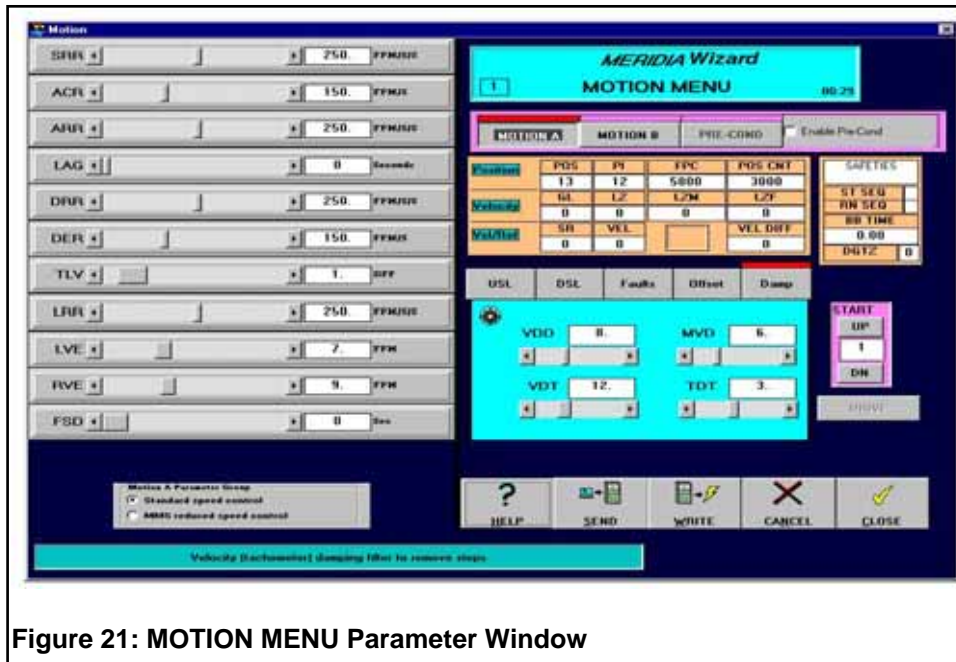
Motion

SRR 250. FPM/SEC
ACR 150. FPM/S
ARR 250. FPM/SEC
LAG 0 Seconds
DRR 250. FPM/SEC
DER 150. FPM/S
TLV 1. OFF
LRR 250. FPM/SEC
LVE 7. FPM
RVE 9. FPM
FSD 0 Sec

MERIDIA Wizard
1 MOTION MENU 00:29

MOTION A MOTION B PRE-COND Enable Pre-Cond

| | POS | PI | FPC | POS CNT |
|---|---|---|---|---|
| Position | 13 | 12 | 5000 | 3000 |
| | SL | LZ | LZM | LZF |
| Velocity | 0 | 0 | 0 | 0 |
| | SR | VEL | | VEL DIFF |
| Vel/Ref | 0 | 0 | | 0 |

SAFETIES
ST SEQ
RN SEQ
BB TIME
0.00
DGTZ 0

USL DSL Faults Offset Damp

VDO 8.
MVD 6.
VDT 12.
TDT 3.

START
UP
1
DN

MOVE

Motion A Parameter Group
Standard speed control
MMS reduced speed control

HELP SEND WRITE CANCEL CLOSE

Velocity (tachometer) damping filter to remove steps

Figure 21: MOTION MENU Parameter Window